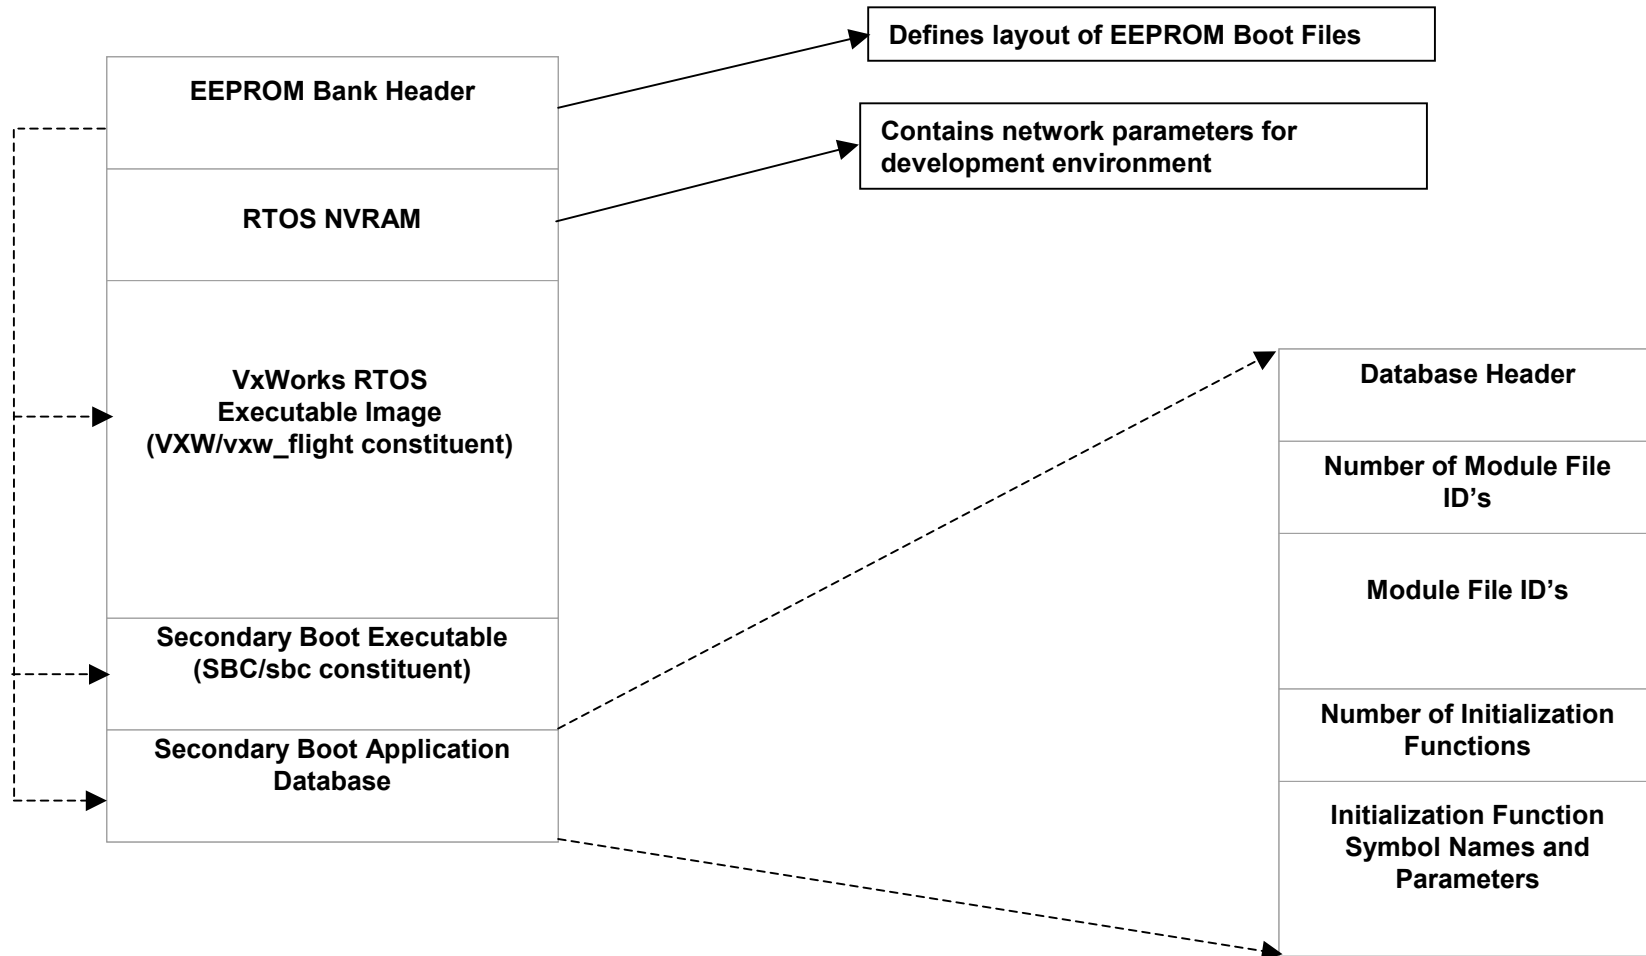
EEPROM Bank Header

RTOS NVRAM

VxWorks RTOS
Executable Image
(VXW/vxw_flight constituent)

Secondary Boot Executable
(SBC/sbc constituent)

Secondary Boot Application
Database

Defines layout of EEPROM Boot Files

Contains network parameters for development environment

Database Header

Number of Module File ID's

Module File ID's

Number of Initialization Functions

Initialization Function Symbol Names and Parameters